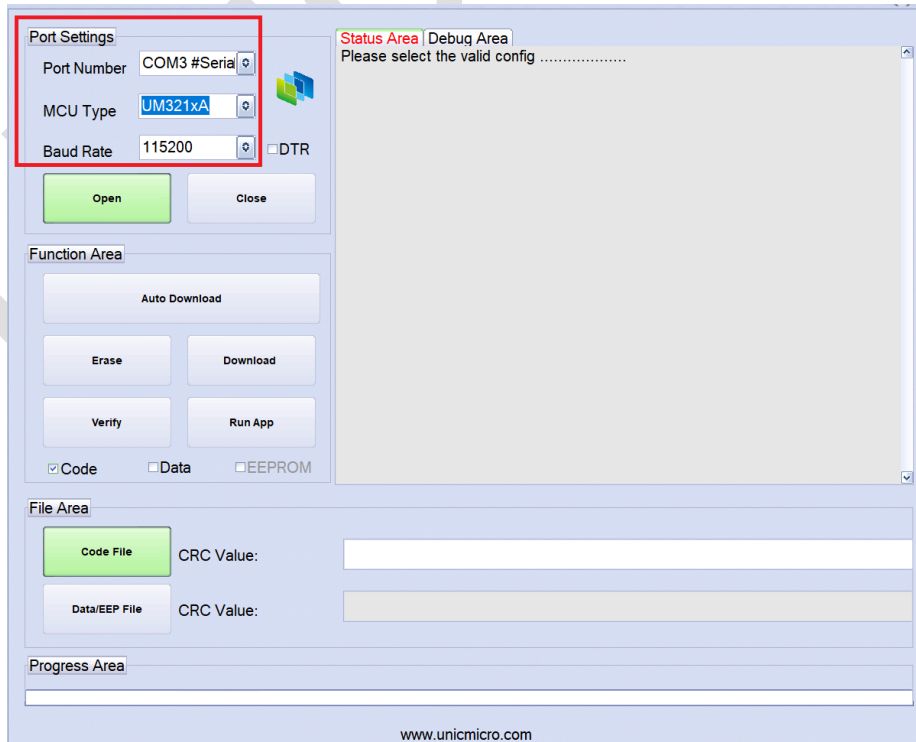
Port Settings

Port Number COM3 #Seria

MCU Type UM321xA

Baud Rate 115200 DTR

Open Close

Status Area Debug Area

Please select the valid config ...................

Function Area

Auto Download

Erase Download

Verify Run App

Code Data EEPROM

File Area

Code File CRC Value:

Data/EEP File CRC Value:

Progress Area

www.unicmicro.com